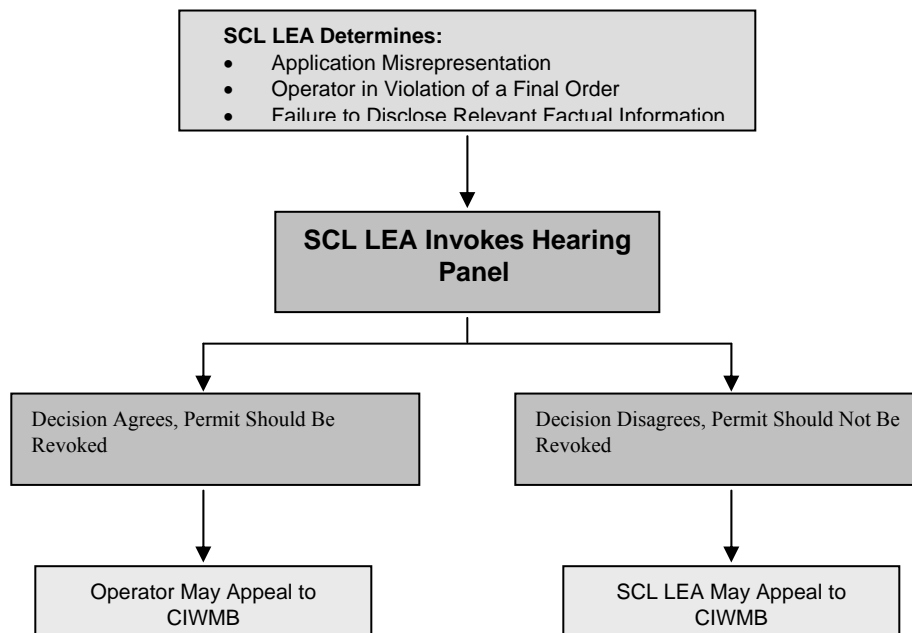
SCL LEA Determines:
- Application Misrepresentation
- Operator in Violation of a Final Order
- Failure to Disclose Relevant Factual Information

SCL LEA Invokes Hearing Panel

Decision Agrees, Permit Should Be Revoked

Decision Disagrees, Permit Should Not Be Revoked

Operator May Appeal to CIWMB

SCL LEA May Appeal to CIWMB